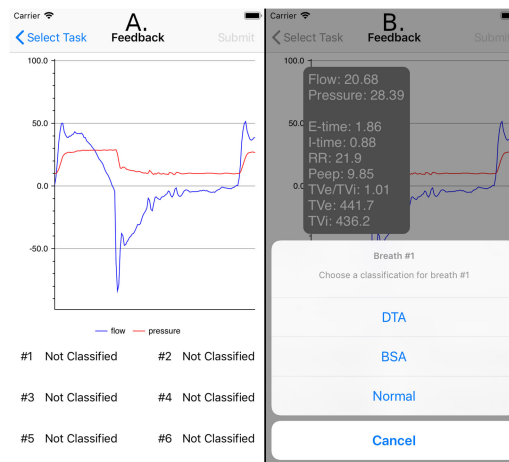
A.

Carrier

Select Task

Feedback

Submit

100.0

50.0

0.0

-50.0

flow

pressure

#1 Not Classified

#2 Not Classified

#3 Not Classified

#4 Not Classified

#5 Not Classified

#6 Not Classified

B.

Carrier

Select Task

Feedback

Submit

Flow: 20.68
Pressure: 28.39

E-time: 1.86
I-time: 0.88
RR: 21.9
Peep: 9.85
TVe/TVi: 1.01
TVe: 441.7
TVi: 436.2

50.0

Breath #1

Choose a classification for breath #1

DTA

BSA

Normal

Cancel